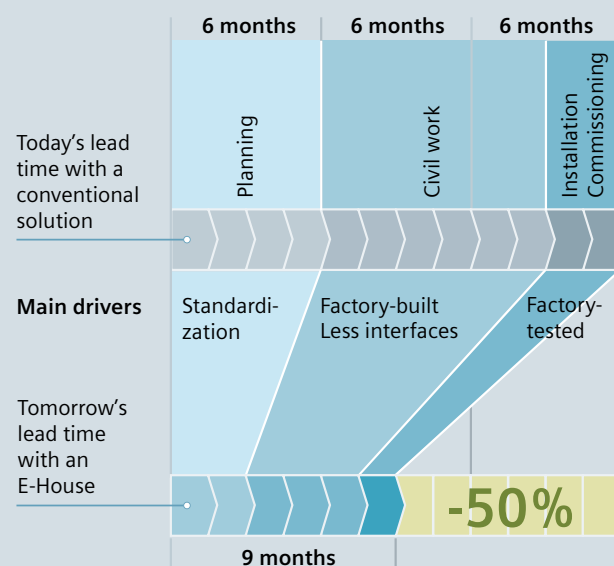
6 months | 6 months | 6 months

Planning

Civil work

Installation
Commissioning

Today's lead time with a conventional solution

Main drivers

Standardization

Factory-built
Less interfaces

Factory-tested

Tomorrow's lead time with an E-House

-50%

9 months